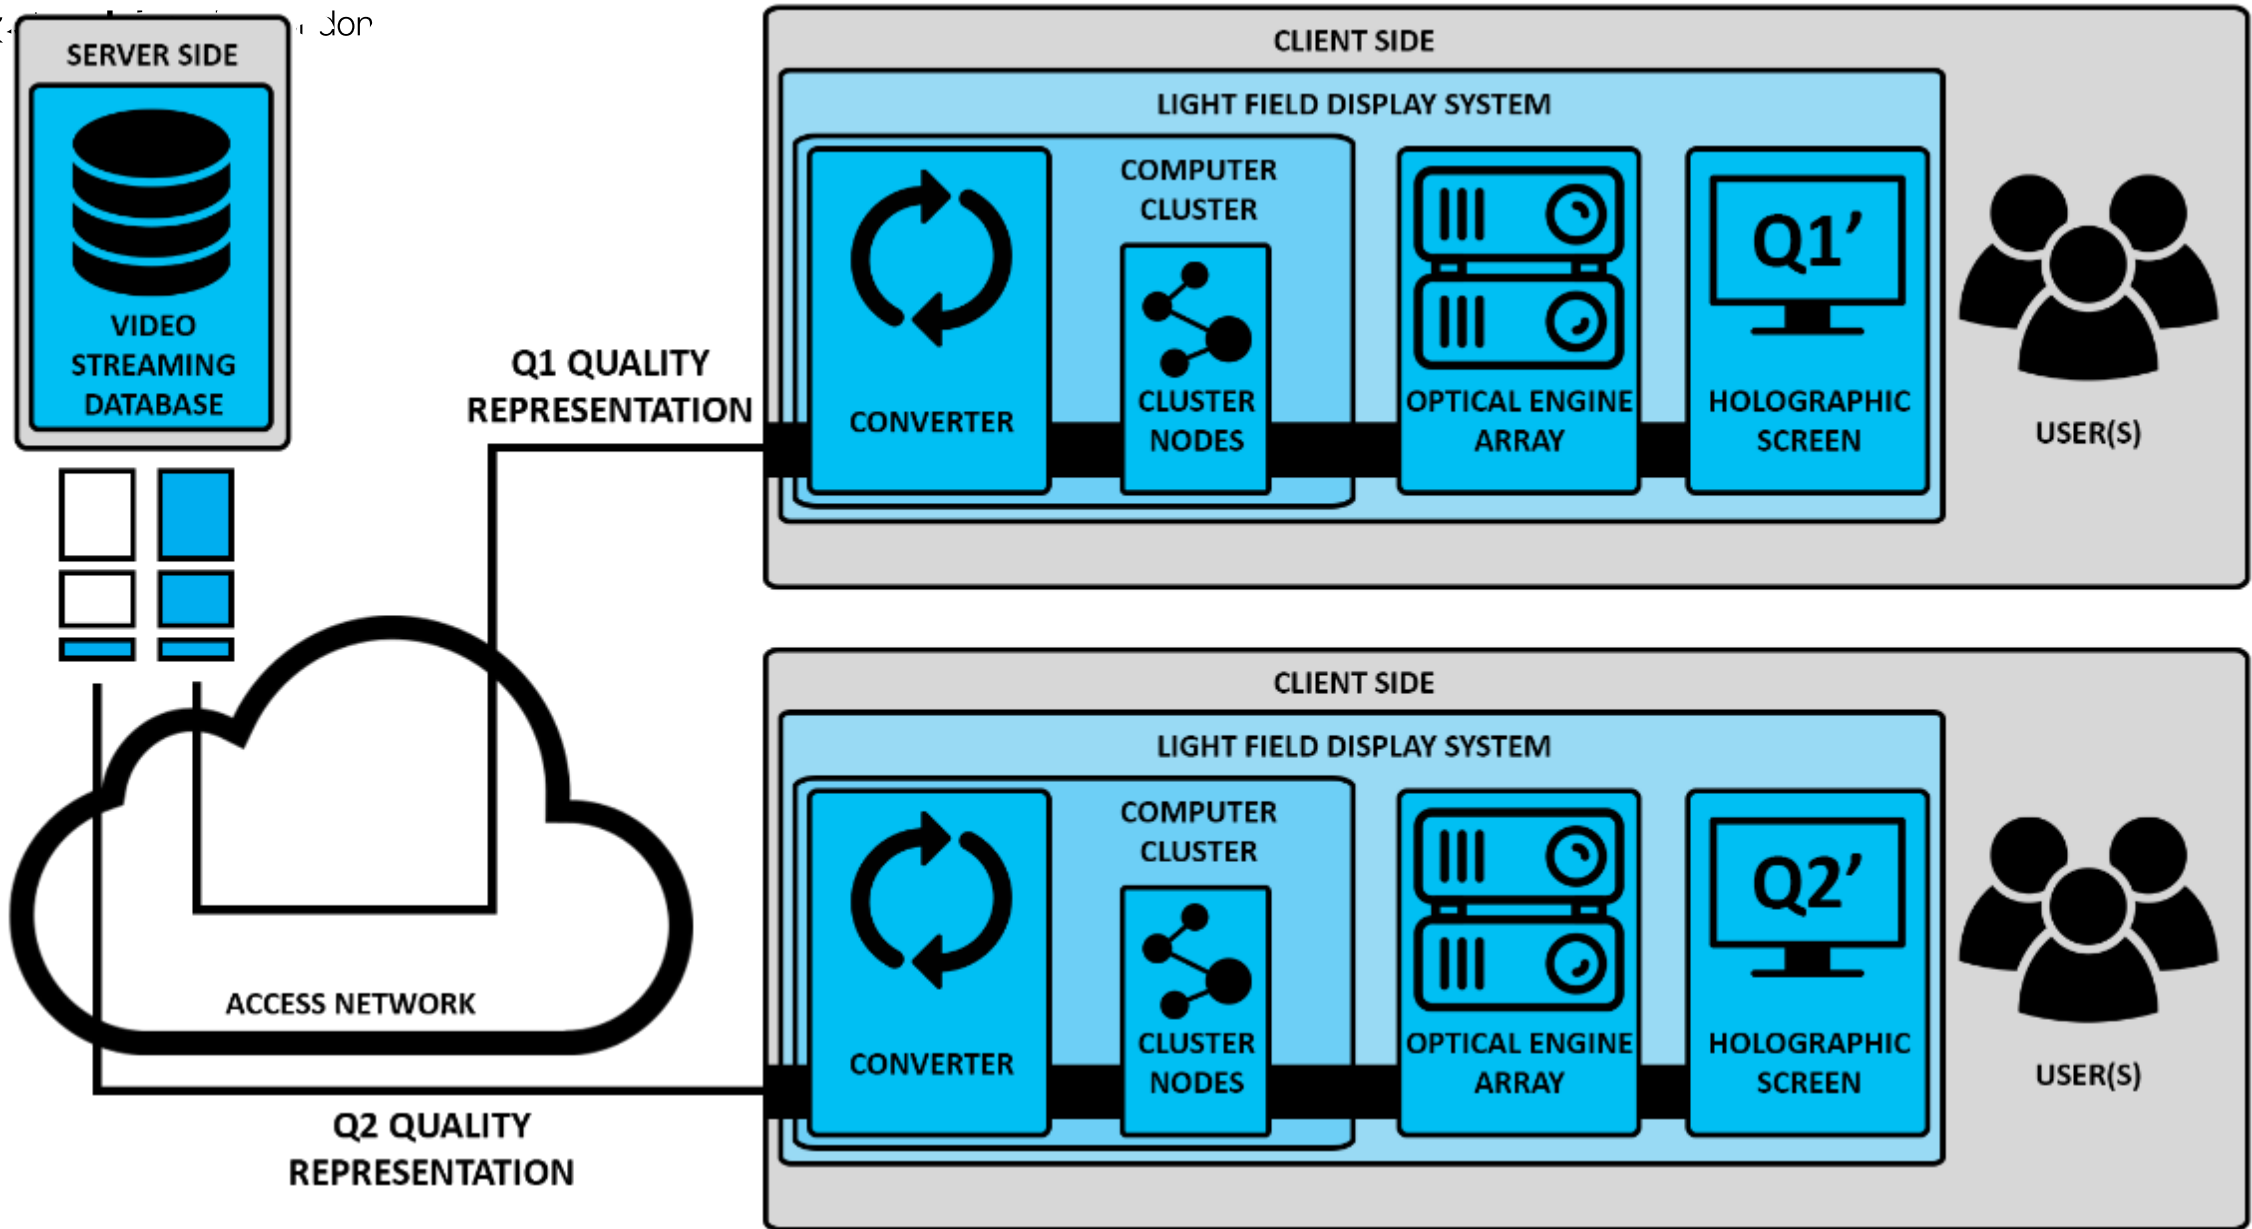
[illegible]

SERVER SIDE

VIDEO STREAMING DATABASE

Q1 QUALITY REPRESENTATION

CLIENT SIDE

LIGHT FIELD DISPLAY SYSTEM

COMPUTER CLUSTER

CONVERTER

CLUSTER NODES

OPTICAL ENGINE ARRAY

Q1’

HOLOGRAPHIC SCREEN

USER(S)

ACCESS NETWORK

CLIENT SIDE

LIGHT FIELD DISPLAY SYSTEM

COMPUTER CLUSTER

CONVERTER

CLUSTER NODES

OPTICAL ENGINE ARRAY

Q2’

HOLOGRAPHIC SCREEN

USER(S)

Q2 QUALITY REPRESENTATION